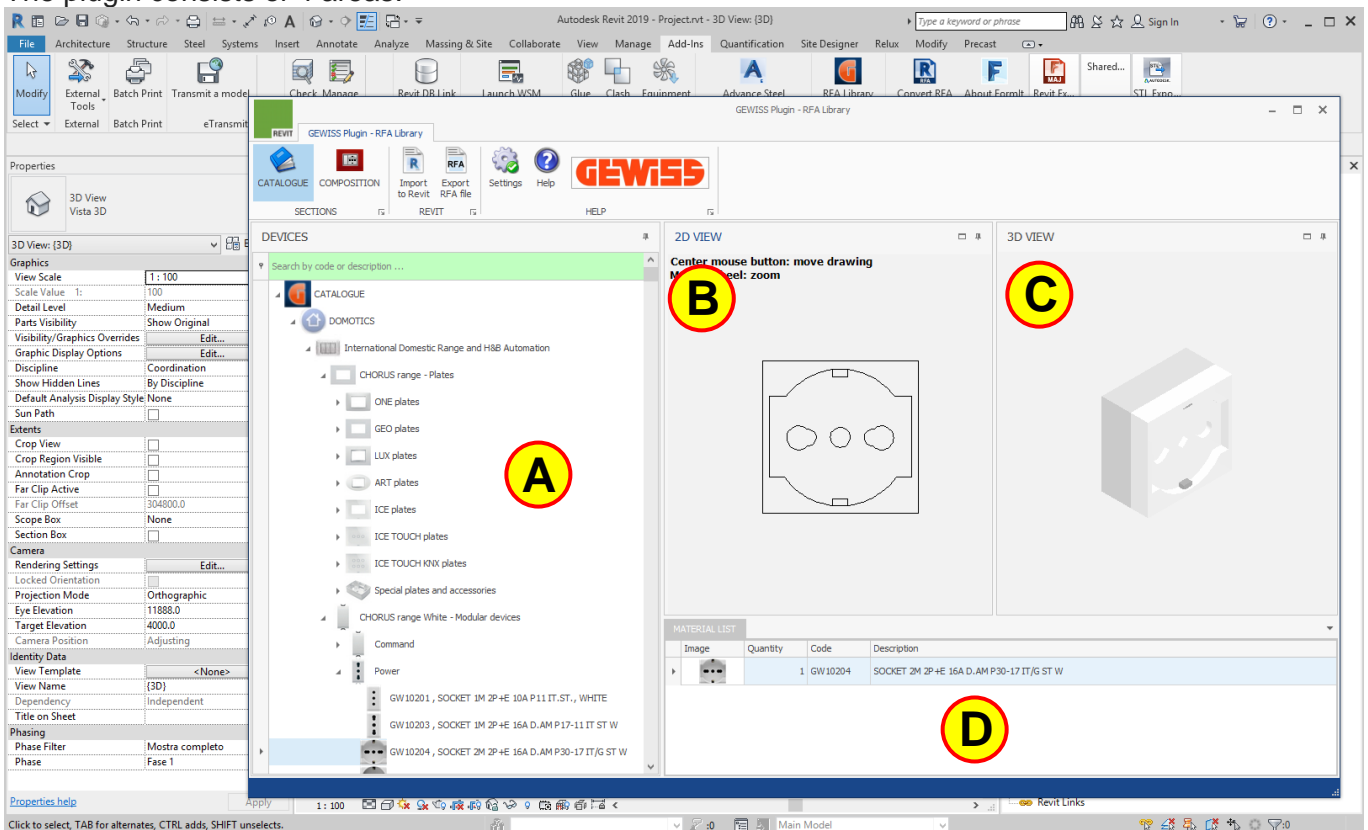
The plugin consists of 4 areas:

Autodesk Revit 2019 - Project.rvt - 3D View: {3D}

Type a keyword or phrase

Sign In

File Architecture Structure Steel Systems Insert Annotate Analyze Massing & Site Collaborate View Manage Add-Ins Quantification Site Designer Relux Modify Precast

Modify External Tools Batch Print Transmit a model Check Manage Revit DB Link Launch WSM Glue Clash Equipment Advance Steel RFA Library Convert RFA About FormIt Revit Ex... Shared... STL Expo...

Select External Batch Print eTransmit

GEWISS Plugin - RFA Library

REVIT GEWISS Plugin - RFA Library

CATALOGUE COMPOSITION Import to Revit Export RFA file Settings Help

SECTIONS REVIT HELP

Properties

3D View
Vista 3D

3D View: {3D}

Graphics
View Scale 1 : 100
Scale Value 1: 100
Detail Level Medium
Parts Visibility Show Original
Visibility/Graphics Overrides Edit...
Graphic Display Options Edit...
Discipline Coordination
Show Hidden Lines By Discipline
Default Analysis Display Style None
Sun Path
Extents
Crop View
Crop Region Visible
Annotation Crop
Far Clip Active
Far Clip Offset 304800.0
Scope Box None
Section Box
Camera
Rendering Settings Edit...
Locked Orientation
Projection Mode Orthographic
Eye Elevation 11888.0
Target Elevation 4000.0
Camera Position Adjusting
Identity Data
View Template <None>
View Name {3D}
Dependency Independent
Title on Sheet
Phasing
Phase Filter Mostra completo
Phase Fase 1

Properties help Apply

DEVICES

Search by code or description ...

CATALOGUE
DOMOTICS
International Domestic Range and H&B Automation
CHORUS range - Plates
ONE plates
GEO plates
LUX plates
ART plates
ICE plates
ICE TOUCH plates
ICE TOUCH KNX plates
Special plates and accessories
CHORUS range White - Modular devices
Command
Power
GW10201 , SOCKET 1M 2P+E 10A P11 IT.ST., WHITE
GW10203 , SOCKET 1M 2P+E 16A D.AM P17-11 IT ST W
GW10204 , SOCKET 2M 2P+E 16A D.AM P30-17 IT/G ST W

A

2D VIEW

Center mouse button: move drawing
M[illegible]eel: zoom

B

3D VIEW

C

MATERIAL LIST

| Image | Quantity | Code | Description |
|---|---|---|---|
| | 1 | GW10204 | SOCKET 2M 2P+E 16A D.AM P30-17 IT/G ST W |

D

1 : 100

Revit Links

Click to select, TAB for alternates, CTRL adds, SHIFT unselects.

:0

Main Model

:0